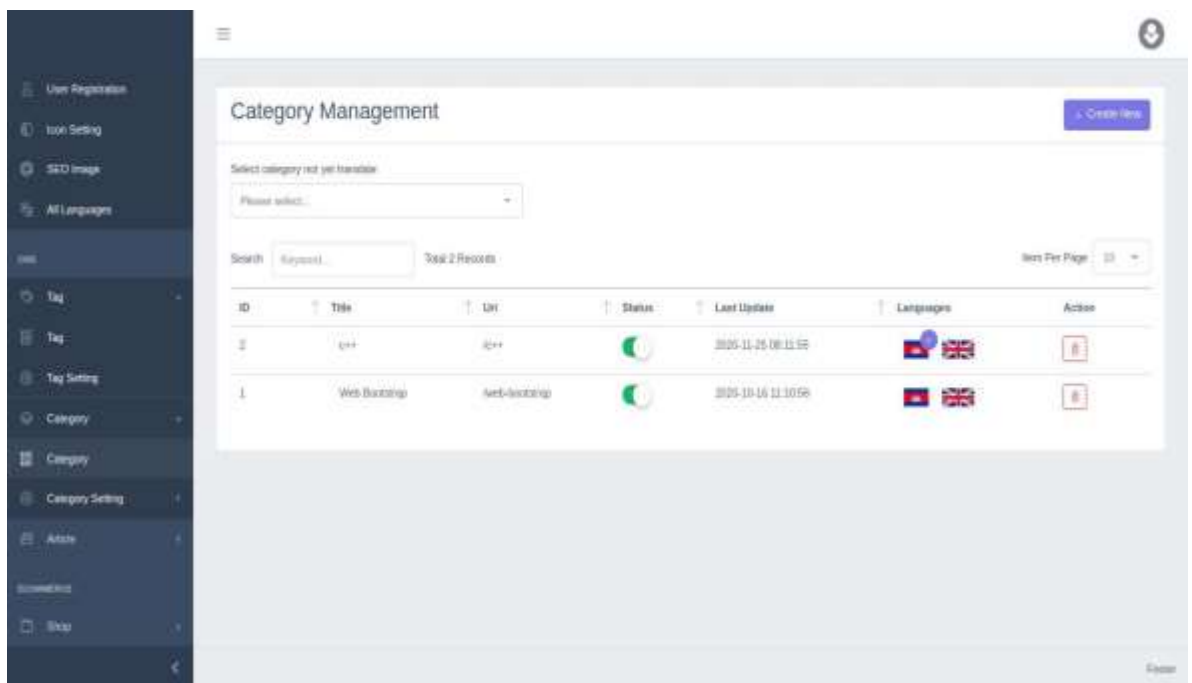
User Registration
Icon Setting
SEO Image
All Languages
CMS
Tag
Tag
Tag Setting
Category
Category
Category Setting
Article
ECOMMERCE
Shop

Category Management

+ Create New

Select category not yet translate

Please select...

Search Keyword... Total 2 Records

Item Per Page 10

| ID | Title | Url | Status | Last Update | Languages | Action |
|---|---|---|---|---|---|---|
| 2 | c++ | /c++ | | 2020-11-25 08:11:55 | | |
| 1 | Web Bootstrap | /web-bootstrap | | 2020-10-16 11:10:56 | | |

Footer